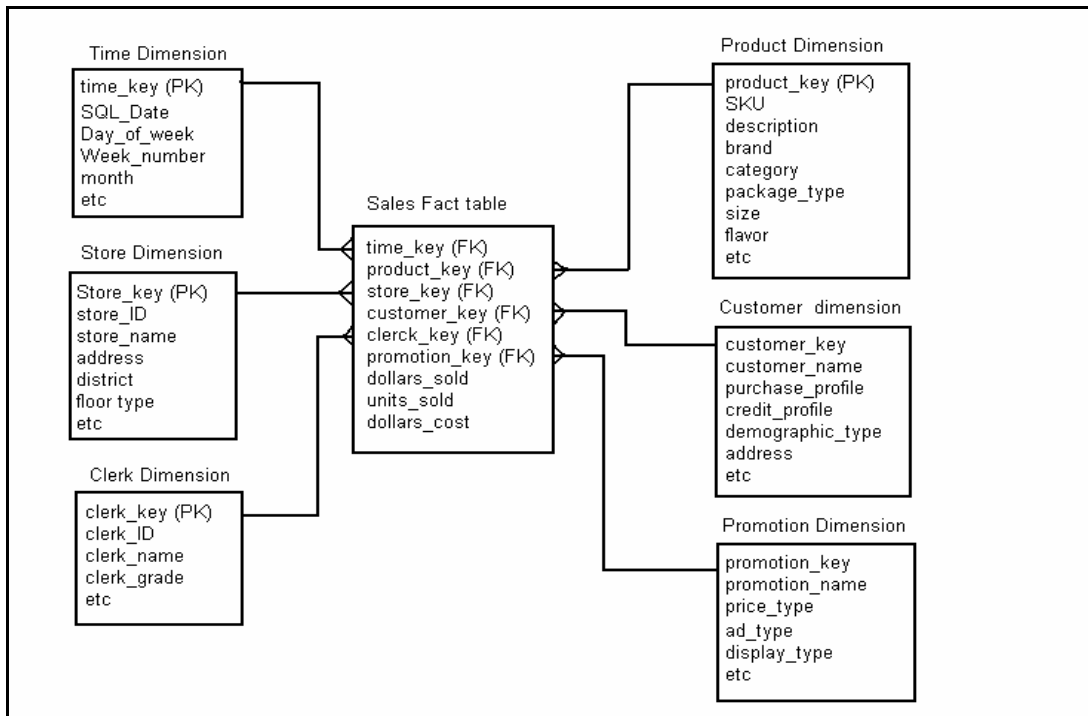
Time Dimension
time_key (PK)
SQL_Date
Day_of_week
Week_number
month
etc

Store Dimension
Store_key (PK)
store_ID
store_name
address
district
floor type
etc

Clerk Dimension
clerk_key (PK)
clerk_ID
clerk_name
clerk_grade
etc

Sales Fact table
time_key (FK)
product_key (FK)
store_key (FK)
customer_key (FK)
clerck_key (FK)
promotion_key (FK)
dollars_sold
units_sold
dollars_cost

Product Dimension
product_key (PK)
SKU
description
brand
category
package_type
size
flavor
etc

Customer dimension
customer_key
customer_name
purchase_profile
credit_profile
demographic_type
address
etc

Promotion Dimension
promotion_key
promotion_name
price_type
ad_type
display_type
etc